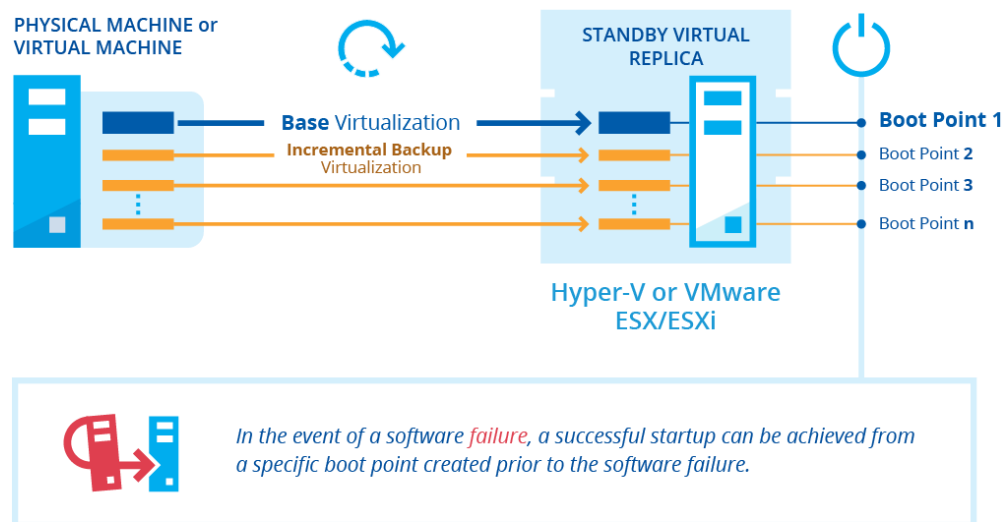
PHYSICAL MACHINE or VIRTUAL MACHINE

STANDBY VIRTUAL REPLICA

Base Virtualization

Incremental Backup Virtualization

Boot Point 1

Boot Point 2

Boot Point 3

Boot Point n

Hyper-V or VMware ESX/ESXi

In the event of a software failure, a successful startup can be achieved from a specific boot point created prior to the software failure.